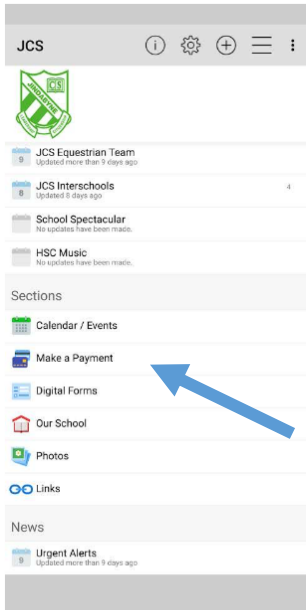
JCS

JCS Equestrian Team
Updated more than 9 days ago

JCS Interschools
Updated 8 days ago
4

School Spectacular
No updates have been made.

HSC Music
No updates have been made.

Sections

Calendar / Events

Make a Payment

Digital Forms

Our School

Photos

Links

News

Urgent Alerts
Updated more than 9 days ago